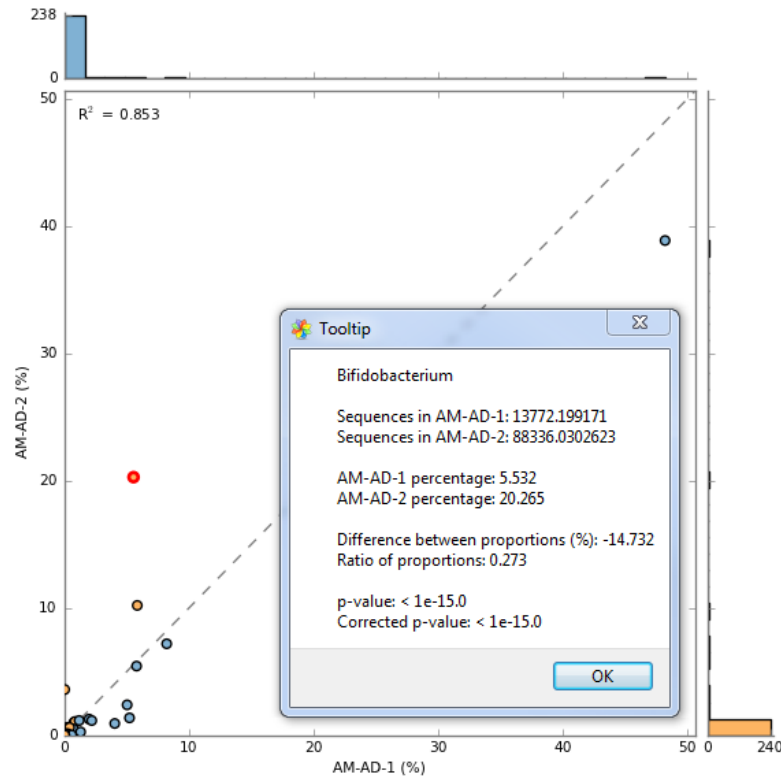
238

0

$R^2 = 0.853$

50

40

30

20

10

0

AM-AD-2 (%)

0 10 20 30 40 50

AM-AD-1 (%)

0 240

Tooltip

Bifidobacterium

Sequences in AM-AD-1: 13772.199171
Sequences in AM-AD-2: 88336.0302623

AM-AD-1 percentage: 5.532
AM-AD-2 percentage: 20.265

Difference between proportions (%): -14.732
Ratio of proportions: 0.273

p-value: < 1e-15.0
Corrected p-value: < 1e-15.0

OK